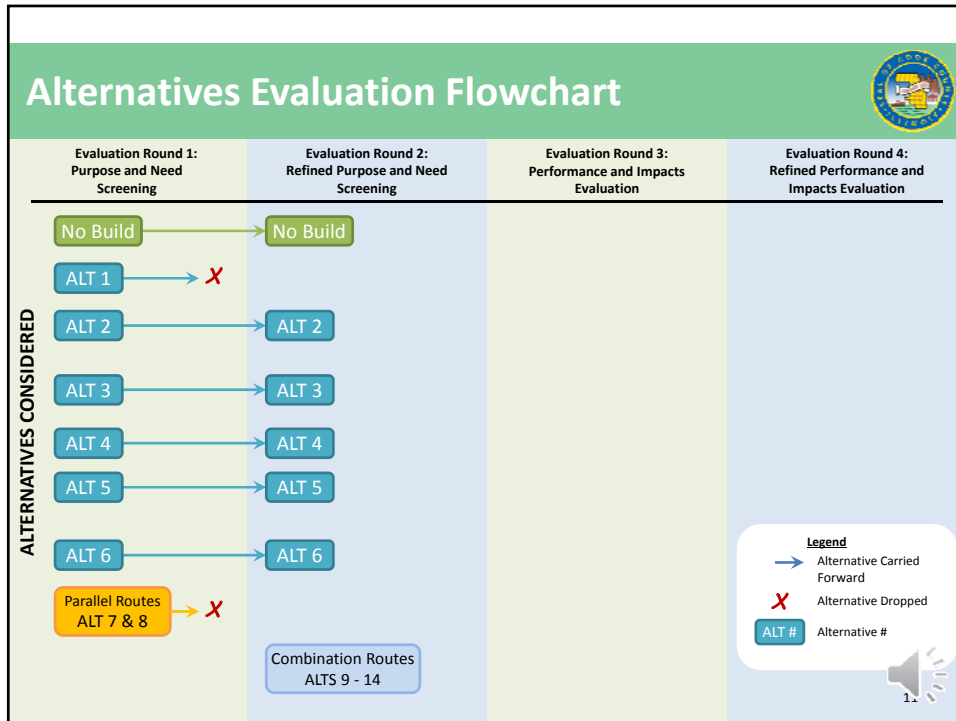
Alternatives Evaluation Flowchart

Evaluation Round 1: Purpose and Need Screening

Evaluation Round 2: Refined Purpose and Need Screening

Evaluation Round 3: Performance and Impacts Evaluation

Evaluation Round 4: Refined Performance and Impacts Evaluation

ALTERNATIVES CONSIDERED

No Build → No Build

ALT 1 → ✗

ALT 2 → ALT 2

ALT 3 → ALT 3

ALT 4 → ALT 4

ALT 5 → ALT 5

ALT 6 → ALT 6

Parallel Routes ALT 7 & 8 → ✗

Combination Routes ALTS 9 - 14

Legend
Alternative Carried Forward
✗ Alternative Dropped
ALT # Alternative #

11